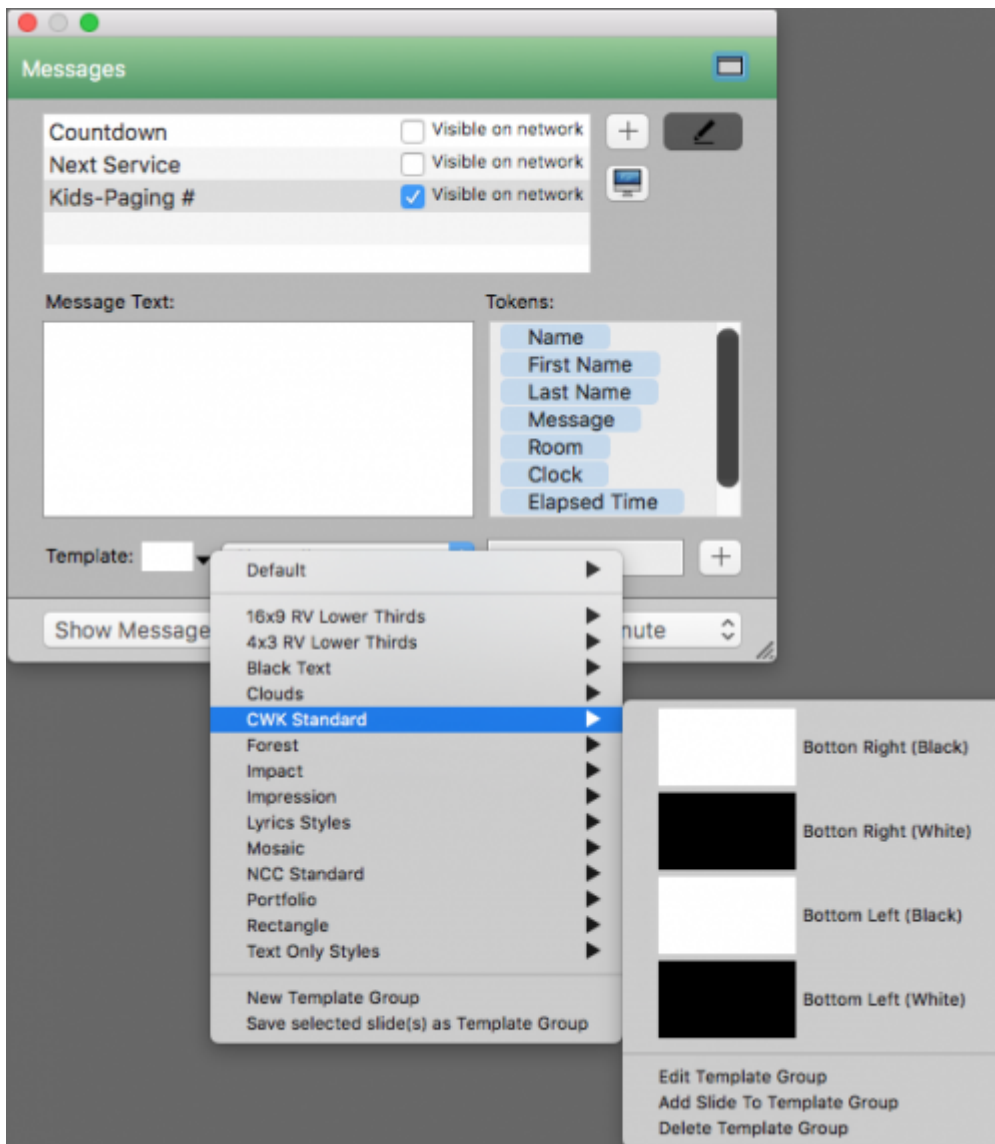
Messages

Countdown Visible on network
Next Service Visible on network
Kids-Paging # Visible on network

+

Message Text:

Tokens:
Name
First Name
Last Name
Message
Room
Clock
Elapsed Time

Template:

+

Show Message

nute

Default

16x9 RV Lower Thirds
4x3 RV Lower Thirds
Black Text
Clouds
CWK Standard
Forest
Impact
Impression
Lyrics Styles
Mosaic
NCC Standard
Portfolio
Rectangle
Text Only Styles

New Template Group
Save selected slide(s) as Template Group

Botton Right (Black)
Botton Right (White)
Bottom Left (Black)
Bottom Left (White)

Edit Template Group
Add Slide To Template Group
Delete Template Group